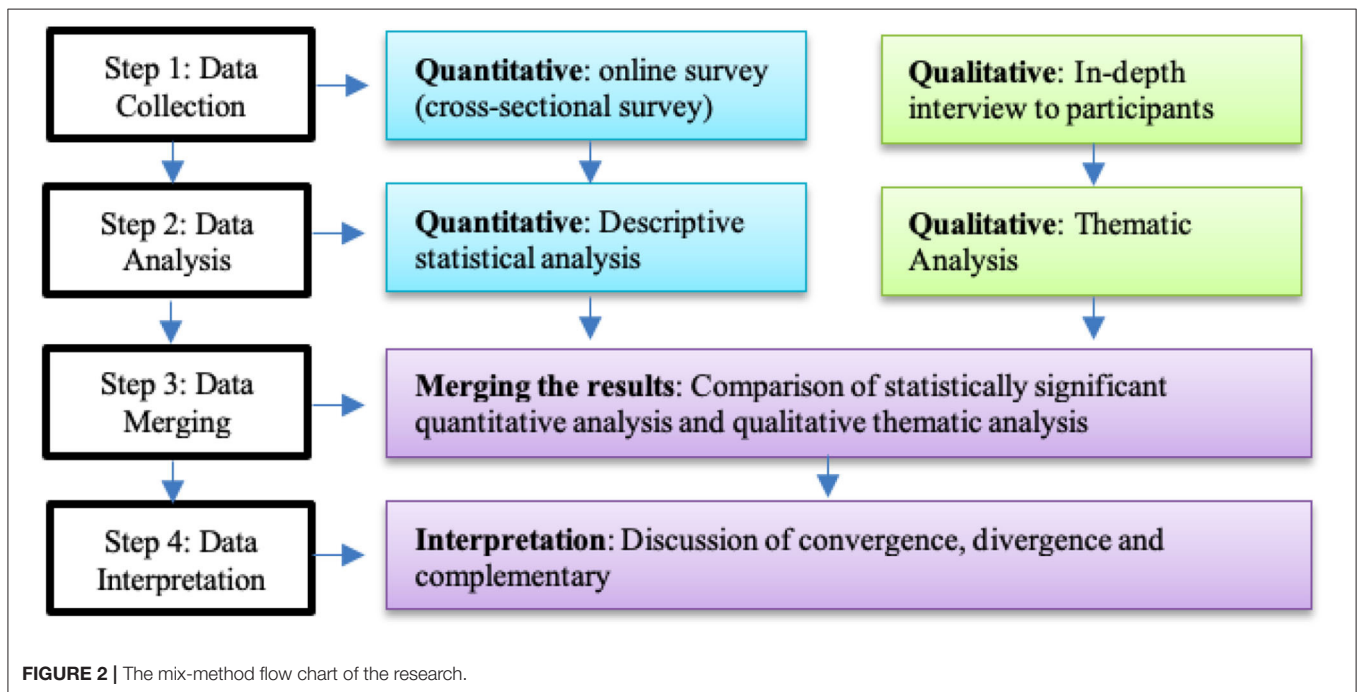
Step 1: Data Collection

Quantitative: online survey (cross-sectional survey)

Qualitative: In-depth interview to participants

Step 2: Data Analysis

Quantitative: Descriptive statistical analysis

Qualitative: Thematic Analysis

Step 3: Data Merging

Merging the results: Comparison of statistically significant quantitative analysis and qualitative thematic analysis

Step 4: Data Interpretation

Interpretation: Discussion of convergence, divergence and complementary

FIGURE 2 | The mix-method flow chart of the research.